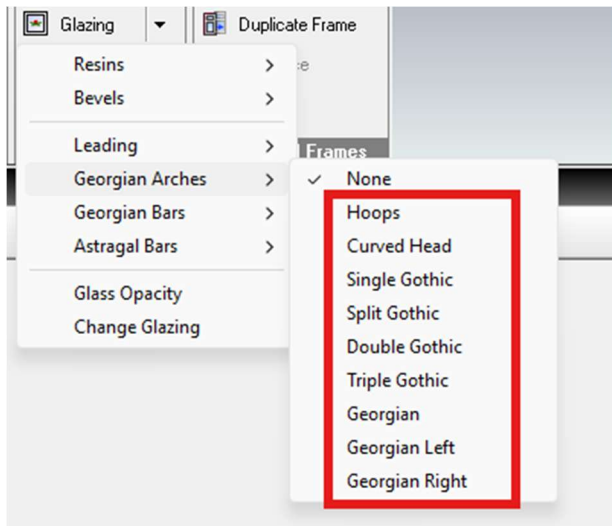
Glazing
Duplicate Frame
Resins
Bevels
Leading
Georgian Arches
Georgian Bars
Astragal Bars
Glass Opacity
Change Glazing
Frames
None
Hoops
Curved Head
Single Gothic
Split Gothic
Double Gothic
Triple Gothic
Georgian
Georgian Left
Georgian Right